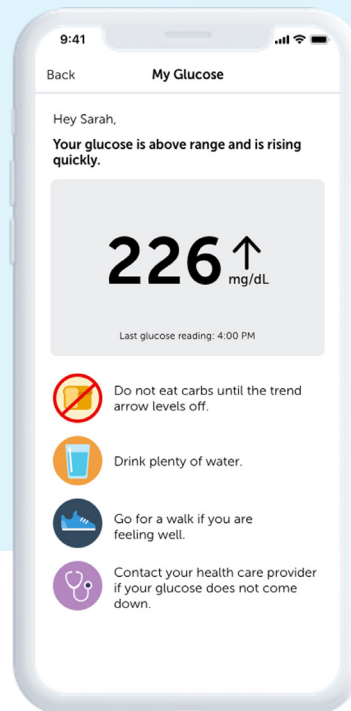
9:41

Back

My Glucose

Hey Sarah,

Your glucose is above range and is rising quickly.

226 ↑ mg/dL

Last glucose reading: 4:00 PM

Do not eat carbs until the trend arrow levels off.

Drink plenty of water.

Go for a walk if you are feeling well.

Contact your health care provider if your glucose does not come down.